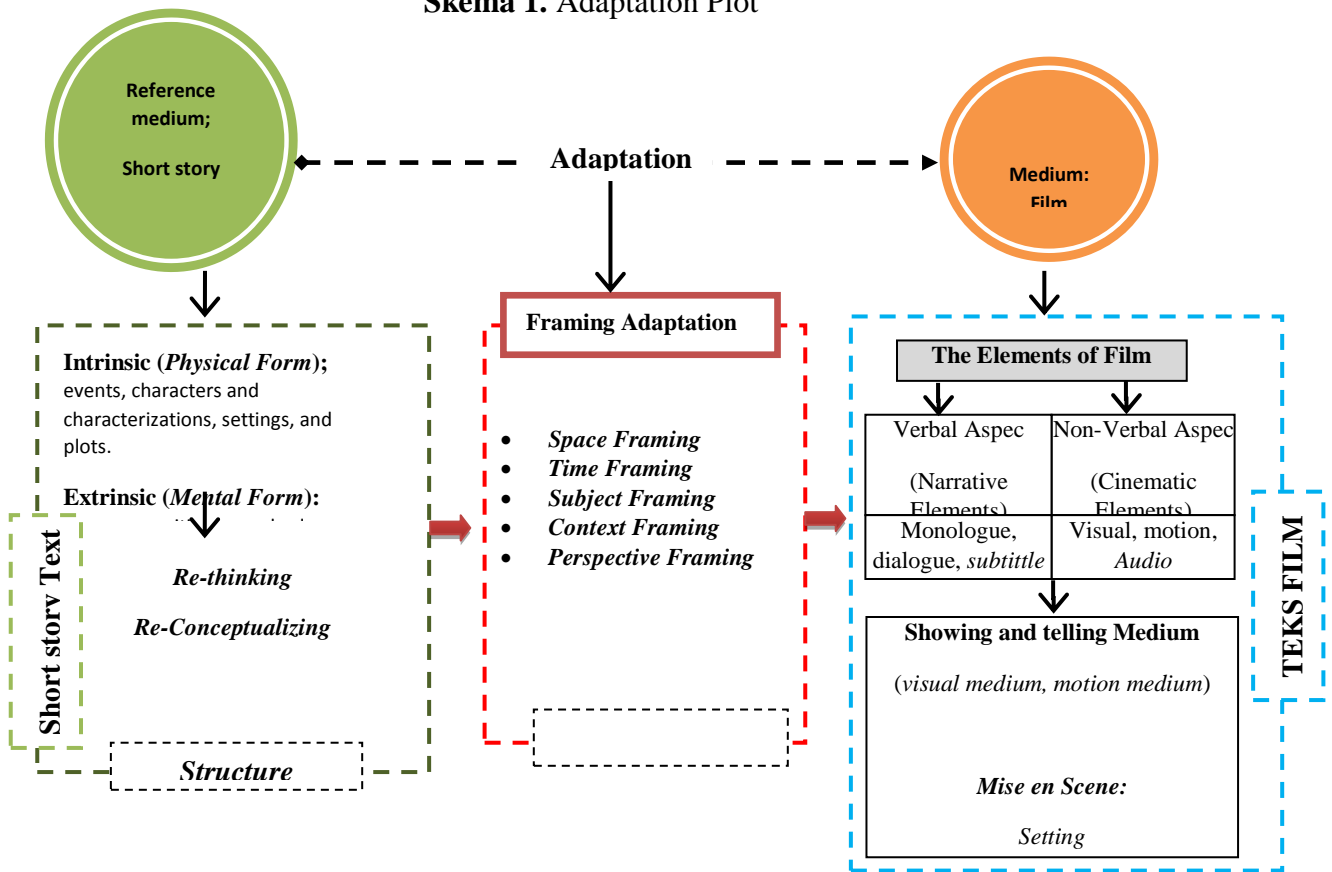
Skema 1. Adaptation Plot

Reference medium;

Short story

Adaptation

Medium: Film

Intrinsic (*Physical Form*); events, characters and characterizations, settings, and plots.

Extrinsic (*Mental Form*): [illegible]

*Re-thinking*

*Re-Conceptualizing*

Short story Text

*Structure*

Framing Adaptation

- *Space Framing*
- *Time Framing*
- *Subject Framing*
- *Context Framing*
- *Perspective Framing*

The Elements of Film

| Verbal Aspec (Narrative Elements) | Non-Verbal Aspec (Cinematic Elements) |
|---|---|
| Monologue, dialogue, *subtittle* | Visual, motion, *Audio* |

Showing and telling Medium

(*visual medium, motion medium*)

*Mise en Scene:*

Setting

TEKS FILM